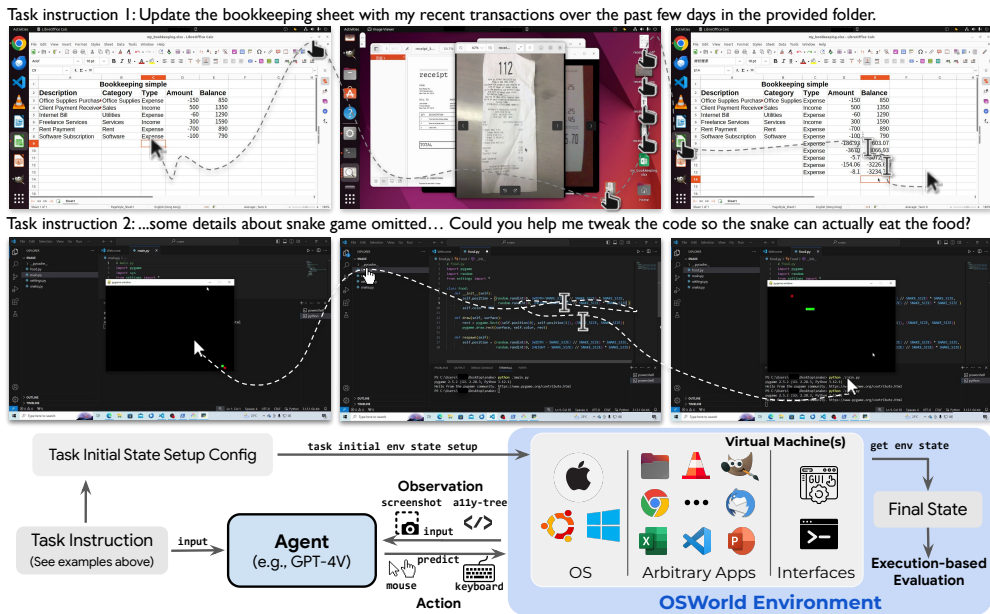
Task instruction 1: Update the bookkeeping sheet with my recent transactions over the past few days in the provided folder.

Bookkeeping simple

| Description | Category | Type | Amount | Balance |
|---|---|---|---|---|
| Office Supplies Purchase | Office Supplies | Expense | -150 | 850 |
| Client Payment Received | Sales | Income | 500 | 1350 |
| Internet Bill | Utilities | Expense | -60 | 1290 |
| Freelance Services | Services | Income | 300 | 1590 |
| Rent Payment | Rent | Expense | -700 | 890 |
| Software Subscription | Software | Expense | -100 | 790 |

receipt

112

Task instruction 2: ...some details about snake game omitted… Could you help me tweak the code so the snake can actually eat the food?

Task Initial State Setup Config

task initial env state setup

Virtual Machine(s)

get env state

Observation

screenshot

a11y-tree

input

Task Instruction
(See examples above)

input

Agent
(e.g., GPT-4V)

predict

mouse

keyboard

Action

OS

Arbitrary Apps

Interfaces

Final State

Execution-based Evaluation

OSWorld Environment